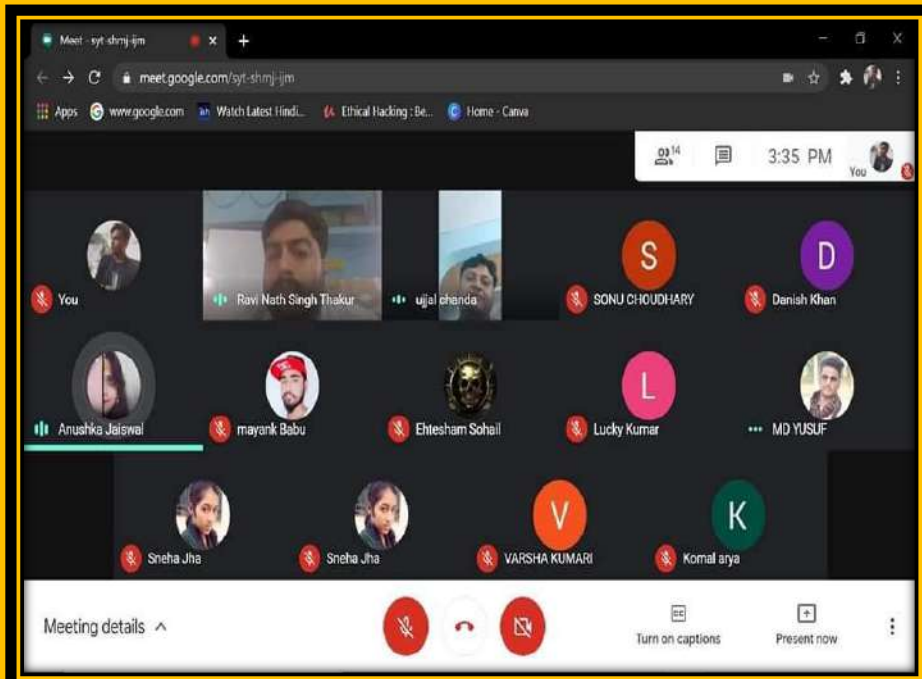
Meet - syt-shmj-ijm
meet.google.com/syt-shmj-ijm
Apps www.google.com Watch Latest Hindi... Ethical Hacking : Be... Home - Canva

14
3:35 PM
You

S
D
You
Ravi Nath Singh Thakur
ujjal chanda
SONU CHOUDHARY
Danish Khan

L
Anushka Jaiswal
mayank Babu
Ehtesham Sohail
Lucky Kumar
MD YUSUF

V
K
Sneha Jha
Sneha Jha
VARSHA KUMARI
Komal arya

Meeting details
Turn on captions
Present now